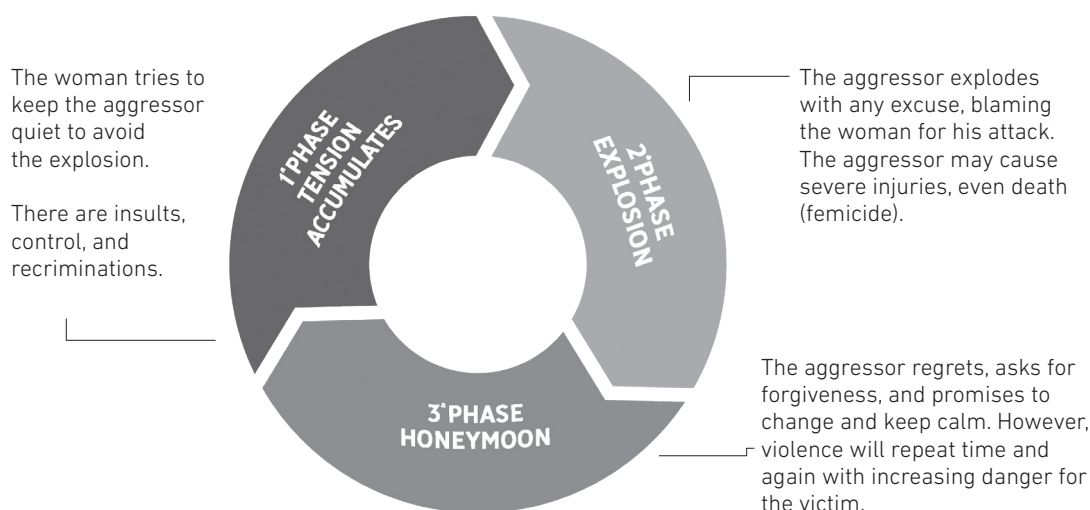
The woman tries to keep the aggressor quiet to avoid the explosion.

There are insults, control, and recriminations.

1°PHASE
TENSION
ACCUMULATES

2°PHASE
EXPLOSION

The aggressor explodes with any excuse, blaming the woman for his attack. The aggressor may cause severe injuries, even death (femicide).

3°PHASE
HONEYMOON

The aggressor regrets, asks for forgiveness, and promises to change and keep calm. However, violence will repeat time and again with increasing danger for the victim.